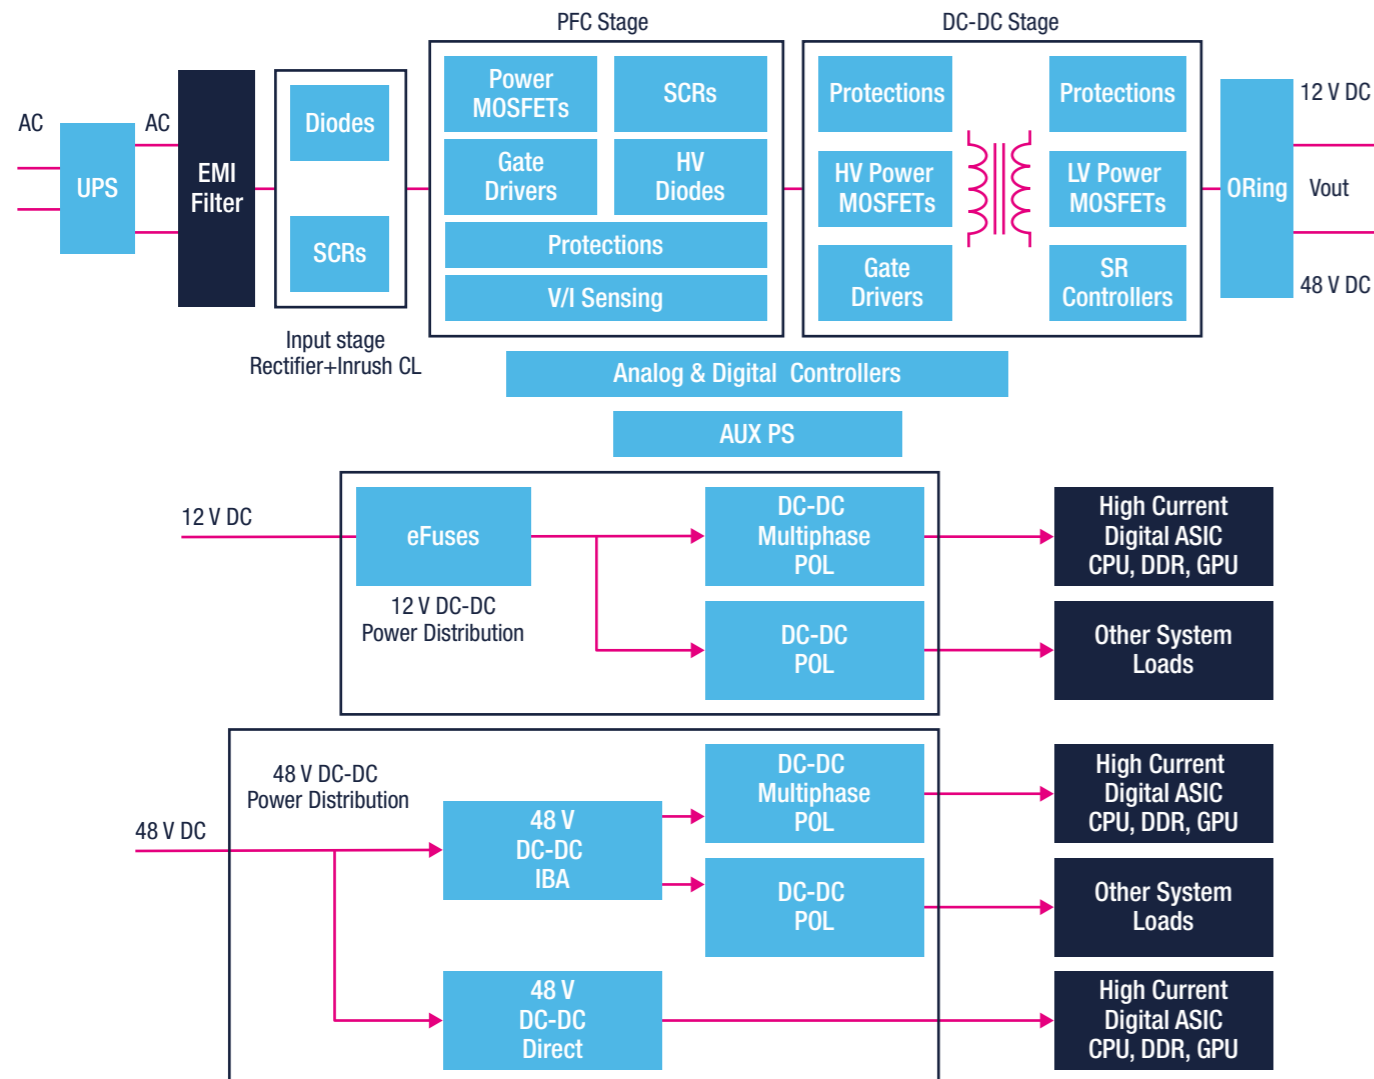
AC

UPS

AC

EMI Filter

Diodes

SCRs

Input stage
Rectifier+Inrush CL

PFC Stage

Power MOSFETs

SCRs

Gate Drivers

HV Diodes

Protections

V/I Sensing

DC-DC Stage

Protections

Protections

HV Power MOSFETs

LV Power MOSFETs

Gate Drivers

SR Controllers

ORing

12 V DC

Vout

48 V DC

Analog & Digital Controllers

AUX PS

12 V DC

eFuses

12 V DC-DC
Power Distribution

DC-DC Multiphase POL

DC-DC POL

High Current Digital ASIC CPU, DDR, GPU

Other System Loads

48 V DC-DC
Power Distribution

48 V DC

48 V DC-DC IBA

DC-DC Multiphase POL

DC-DC POL

High Current Digital ASIC CPU, DDR, GPU

Other System Loads

48 V DC-DC Direct

High Current Digital ASIC CPU, DDR, GPU